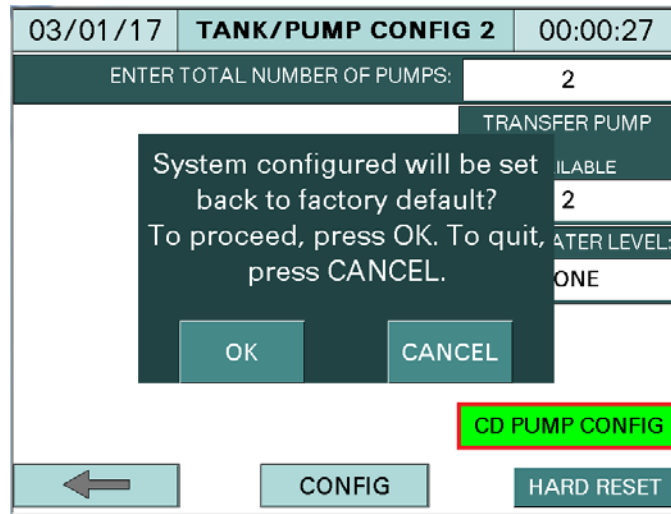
03/01/17 TANK/PUMP CONFIG 2 00:00:27

ENTER TOTAL NUMBER OF PUMPS: 2

TRANSFER PUMP

ILABLE
2

ATER LEVEL:
ONE

System configured will be set back to factory default? To proceed, press OK. To quit, press CANCEL.

OK CANCEL

CD PUMP CONFIG

CONFIG

HARD RESET